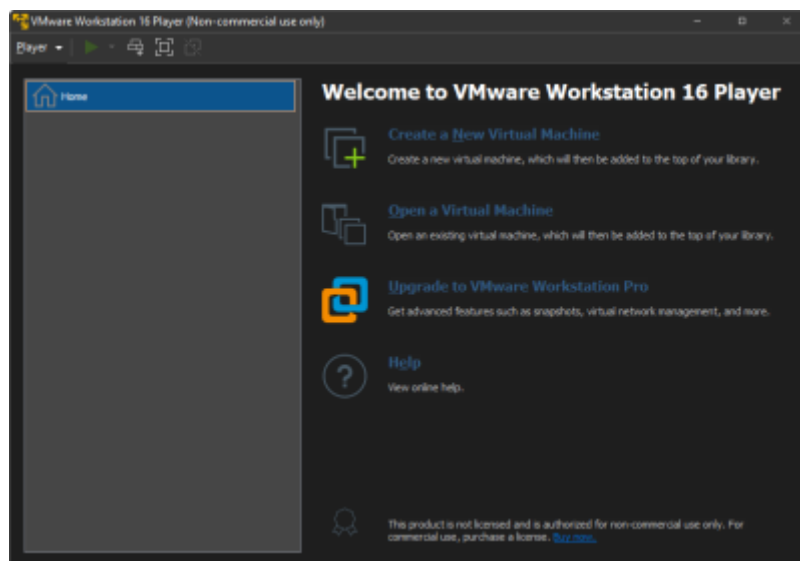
VMware Workstation 16 Player (Non-commercial use only)

Player

Home

Welcome to VMware Workstation 16 Player

Create a New Virtual Machine
Create a new virtual machine, which will then be added to the top of your library.

Open a Virtual Machine
Open an existing virtual machine, which will then be added to the top of your library.

Upgrade to VMware Workstation Pro
Get advanced features such as snapshots, virtual network management, and more.

Help
View online help.

This product is not licensed and is authorized for non-commercial use only. For commercial use, purchase a license. Buy now.